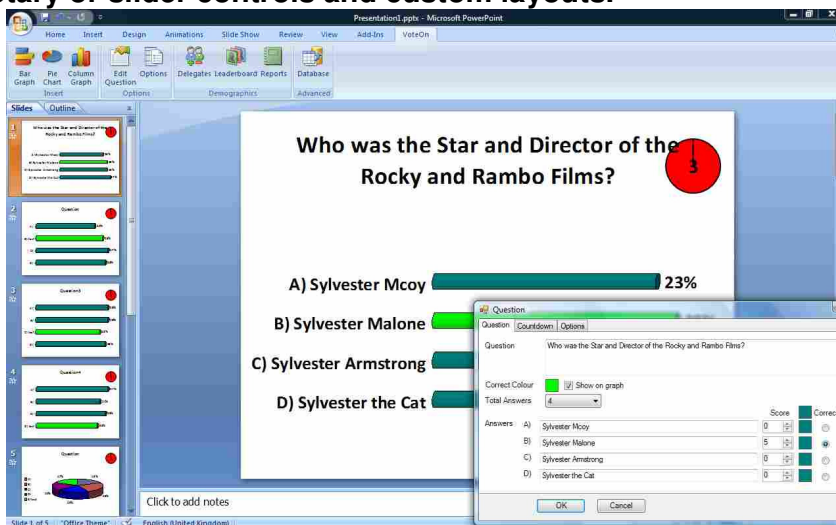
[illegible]ary of slider controls and custom layouts.

Presentation1.pptx - Microsoft PowerPoint

Home Insert Design Animations Slide Show Review View Add-Ins VoteOn

Bar Graph Pie Chart Column Graph Insert Edit Question Options Options Delegates Leaderboard Reports Demographics Database Advanced

Slides Outline

Who was the Star and Director of the Rocky and Rambo Films?

3

A) Sylvester Mcoy 23%

B) Sylvester Malone

C) Sylvester Armstrong

D) Sylvester the Cat

Question

Question Countdown Options

Question Who was the Star and Director of the Rocky and Rambo Films?

Correct Colour Show on graph

Total Answers 4

Score Correc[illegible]

Answers A) Sylvester Mcoy 0

B) Sylvester Malone 5

C) Sylvester Armstrong 0

D) Sylvester the Cat 0

OK Cancel

Click to add notes

Slide 1 of 5 "Office Theme" English (United Kingdom)